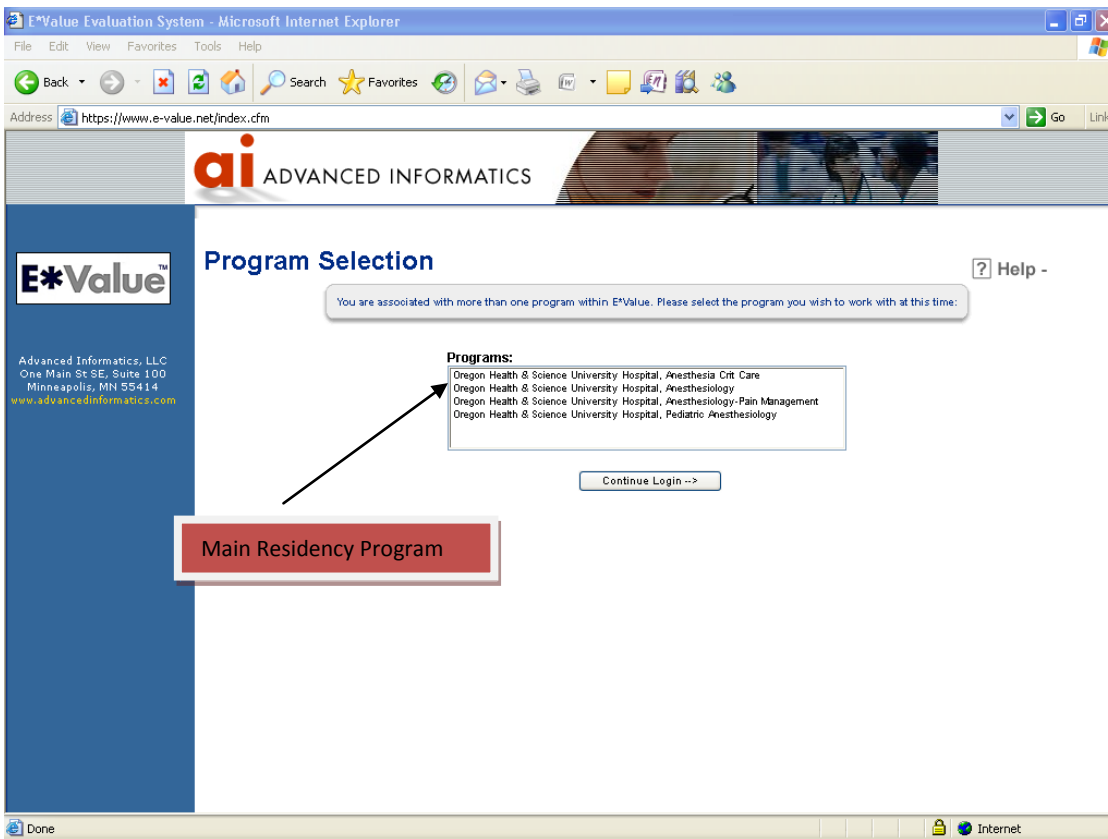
E*Value Evaluation System - Microsoft Internet Explorer

File Edit View Favorites Tools Help

Back Search Favorites

Address https://www.e-value.net/index.cfm Go Link

ai ADVANCED INFORMATICS

E*Value™

Advanced Informatics, LLC
One Main St SE, Suite 100
Minneapolis, MN 55414
www.advancedinformatics.com

Program Selection

? Help -

You are associated with more than one program within E*Value. Please select the program you wish to work with at this time:

Programs:
Oregon Health & Science University Hospital, Anesthesia Crit Care
Oregon Health & Science University Hospital, Anesthesiology
Oregon Health & Science University Hospital, Anesthesiology-Pain Management
Oregon Health & Science University Hospital, Pediatric Anesthesiology

Continue Login -->

Main Residency Program

Done

Internet